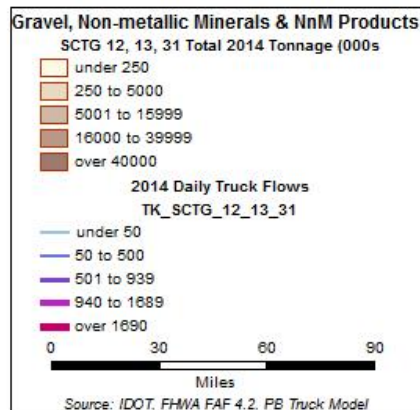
Gravel, Non-metallic Minerals & NnM Products
SCTG 12, 13, 31 Total 2014 Tonnage (000s
under 250
250 to 5000
5001 to 15999
16000 to 39999
over 40000
2014 Daily Truck Flows
TK_SCTG_12_13_31
under 50
50 to 500
501 to 939
940 to 1689
over 1690
0 30 60 90
Miles
Source: IDOT. FHWA FAF 4.2. PB Truck Model